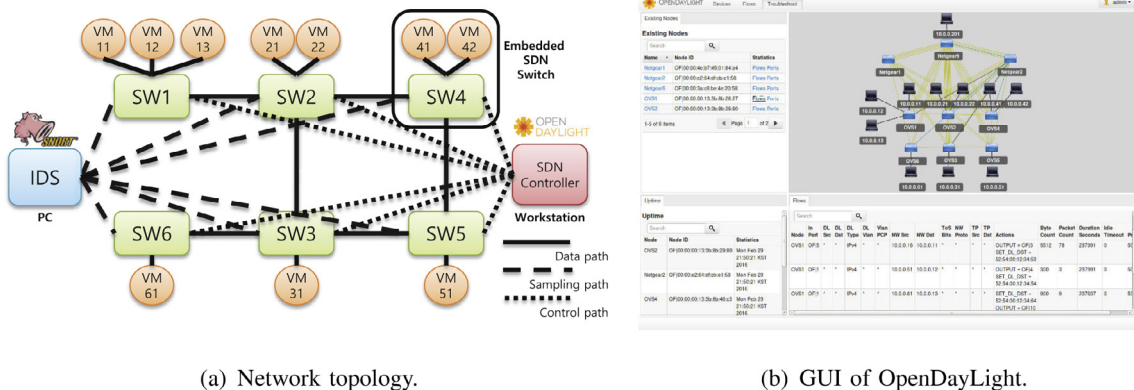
VM 11
VM 12
VM 13
VM 21
VM 22
VM 41
VM 42
Embedded SDN Switch
SW1
SW2
SW4
SNORT
OPEN DAYLIGHT
IDS
PC
SDN Controller
Workstation
SW6
SW3
SW5
Data path
Sampling path
Control path
VM 61
VM 31
VM 51

OPENDAYLIGHT Devices Flows Troubleshoot
admin
Existing Nodes
Existing Nodes
Search
| Name | Node ID | Statistics |
|---|---|---|
| Netgear1 | OF\|00:00:4c:b7:49:01:84:a4 | Flows Ports |
| Netgear2 | OF\|00:00:e2:64:df:cb:c1:58 | Flows Ports |
| Netgear5 | OF\|00:00:5a:c6:be:4e:20:58 | Flows Ports |
| OVS1 | OF\|00:00:00:13:3b:8b:26:27 | Flows Ports |
| OVS2 | OF\|00:00:00:13:3b:8b:39:90 | Flows Ports |

1-5 of 6 items Page 1 of 2
10.0.0.201
Netgear5
Netgear1
Netgear2
10.0.0.12
10.0.0.11
10.0.0.21
10.0.0.22
10.0.0.41
10.0.0.42
OVS1
OVS2
OVS4
10.0.0.13
OVS6
OVS3
OVS5
10.0.0.61
10.0.0.31
10.0.0.51
Uptime
Uptime
Search
| Node | Node ID | Statistics |
|---|---|---|
| OVS2 | OF\|00:00:00:13:3b:8b:29:89 | Mon Feb 29 21:50:21 KST 2016 |
| Netgear2 | OF\|00:00:e2:64:df:cb:c1:58 | Mon Feb 29 21:50:21 KST 2016 |
| OVS4 | OF\|00:00:00:13:3b:8b:46:c3 | Mon Feb 29 21:50:21 KST 2016 |

Flows
Search
| Node | In Port | DL Src | DL Dst | DL Type | DL Vlan | Vlan PCP | NW Src | NW Dst | ToS Bits | NW Proto | TP Src | TP Dst | Actions | Byte Count | Packet Count | Duration Seconds | Idle Timeout |
|---|---|---|---|---|---|---|---|---|---|---|---|---|---|---|---|---|---|
| OVS1 | OF\|3 | * | * | IPv4 | * | * | 10.0.0.16 | 10.0.0.11 | * | * | * | * | OUTPUT = OF\|3 SET_DL_DST = 02:54:00:12:04:03 | 5512 | 78 | 237991 | 0 |
| OVS1 | OF\|1 | * | * | IPv4 | * | * | 10.0.0.61 | 10.0.0.12 | * | * | * | * | OUTPUT = OF\|4 SET_DL_DST = 02:54:00:12:34:54 | 300 | 3 | 237991 | 0 |
| OVS1 | OF\|1 | * | * | IPv4 | * | * | 10.0.0.61 | 10.0.0.13 | * | * | * | * | OUTPUT = OF\|4 SET_DL_DST = 02:54:00:12:34:64 OUTPUT = OF\|10 | 800 | 9 | 237057 | 0 |

(a) Network topology.
(b) GUI of OpenDayLight.